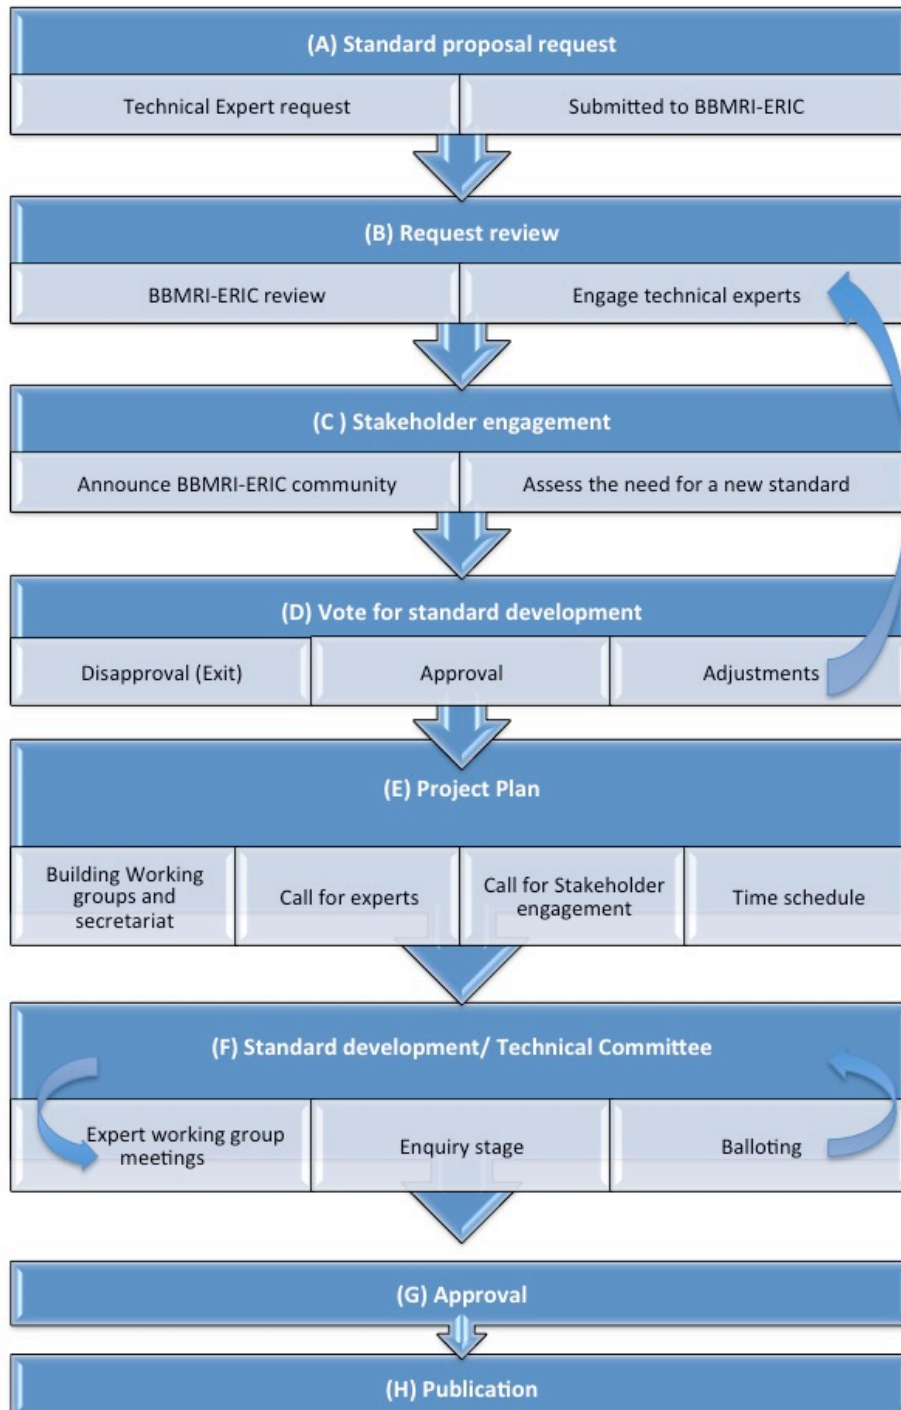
(A) Standard proposal request

Technical Expert request

Submitted to BBMRI-ERIC

(B) Request review

BBMRI-ERIC review

Engage technical experts

(C ) Stakeholder engagement

Announce BBMRI-ERIC community

Assess the need for a new standard

(D) Vote for standard development

Disapproval (Exit)

Approval

Adjustments

(E) Project Plan

Building Working groups and secretariat

Call for experts

Call for Stakeholder engagement

Time schedule

(F) Standard development/ Technical Committee

Expert working group meetings

Enquiry stage

Balloting

(G) Approval

(H) Publication